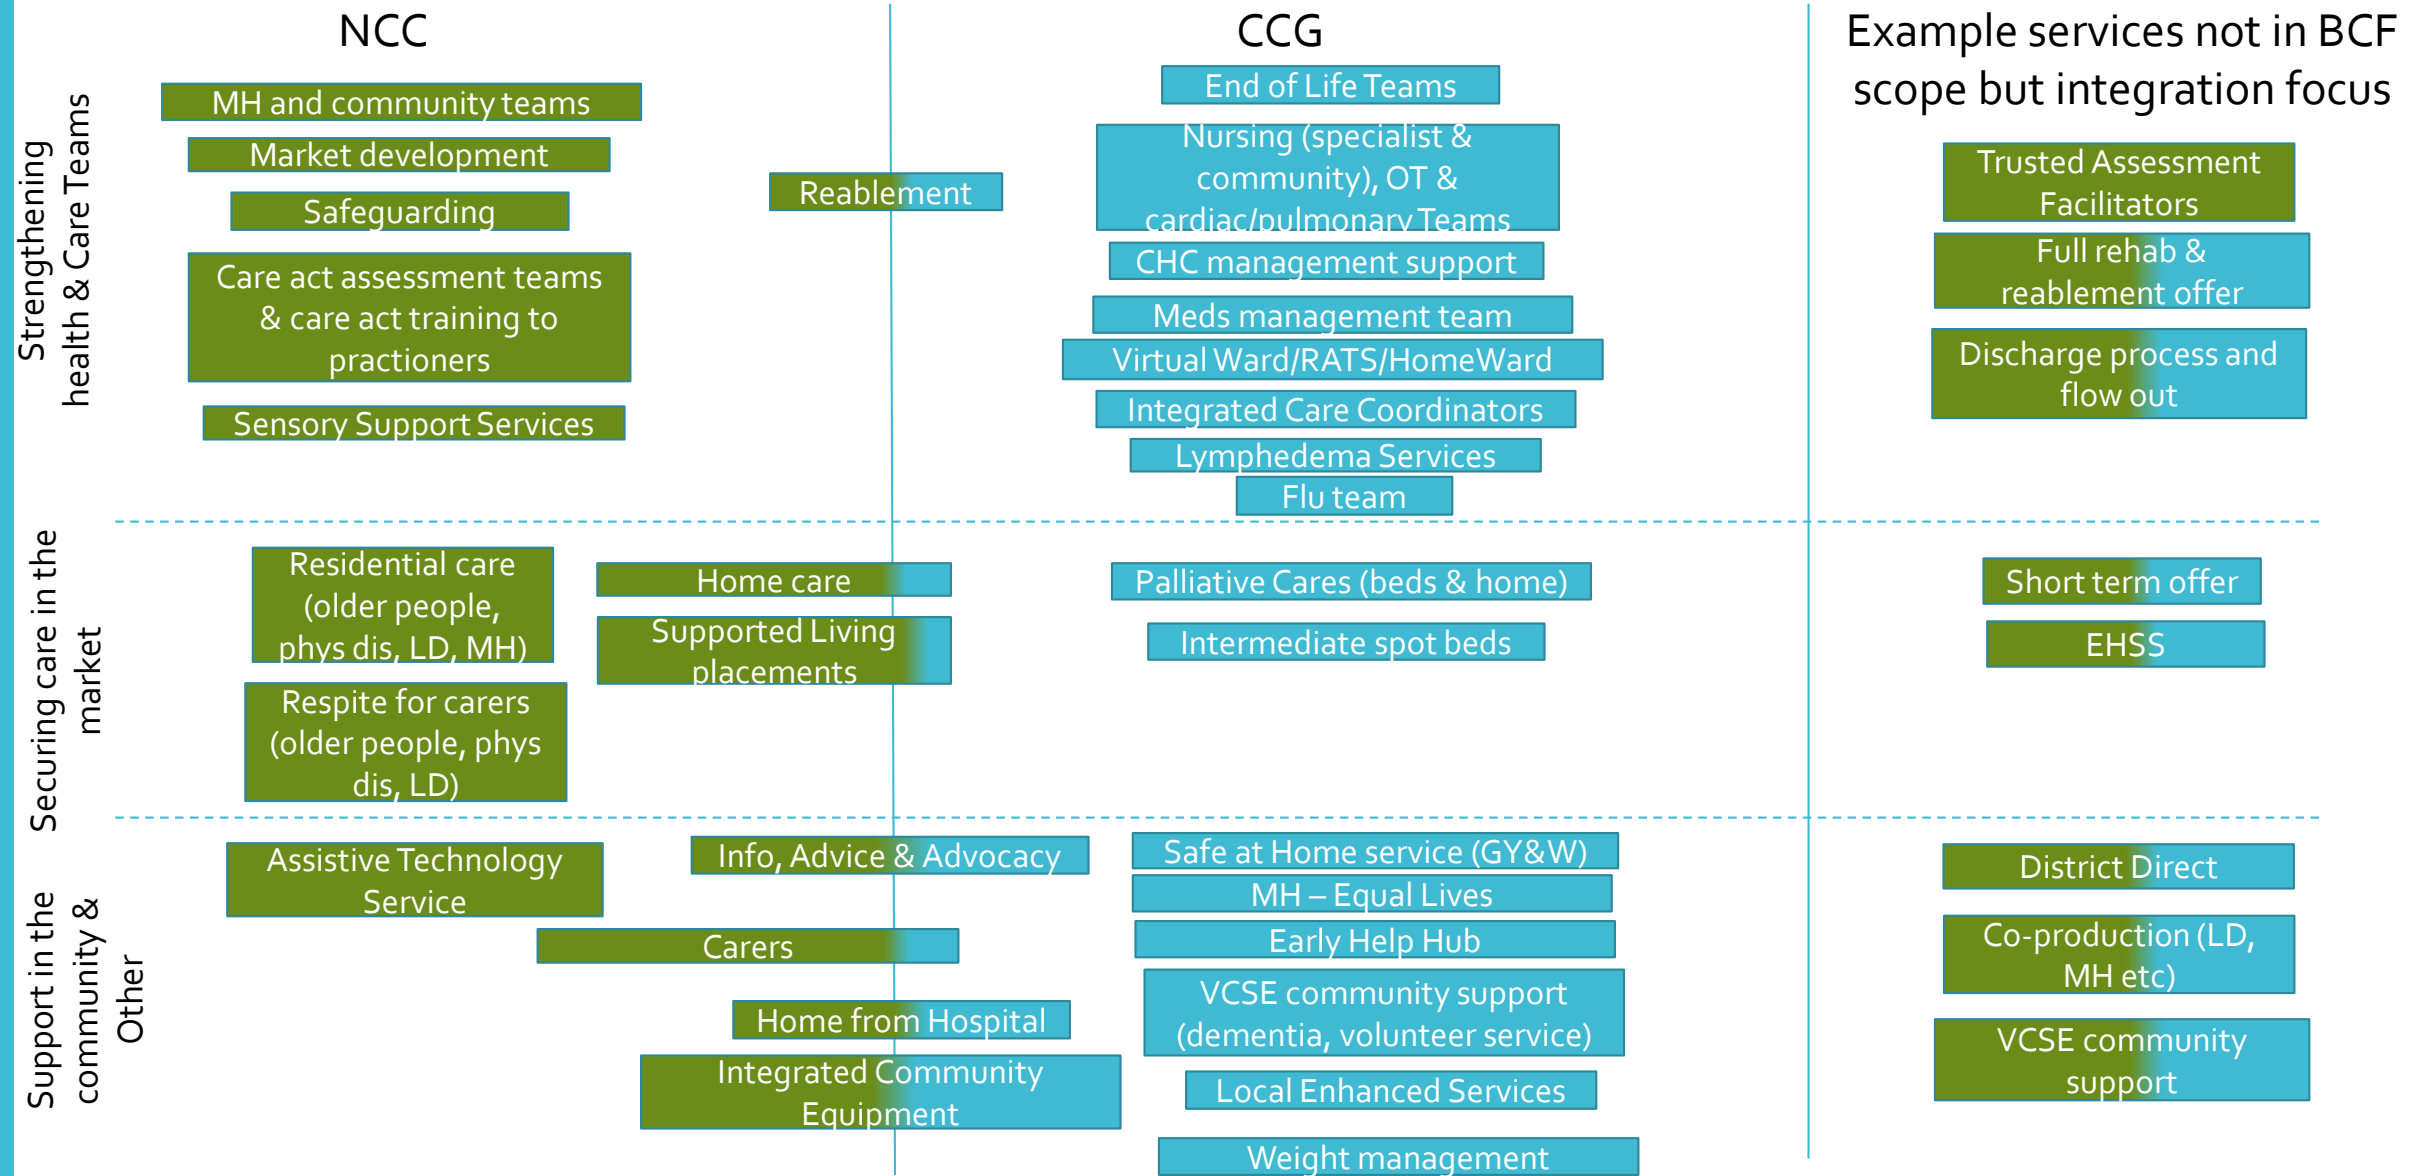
NCC

CCG

Example services not in BCF scope but integration focus

Strengthening health & Care Teams

MH and community teams

Market development

Safeguarding

Care act assessment teams & care act training to practioners

Sensory Support Services

Reablement

End of Life Teams

Nursing (specialist & community), OT & cardiac/pulmonary Teams

CHC management support

Meds management team

Virtual Ward/RATS/HomeWard

Integrated Care Coordinators

Lymphedema Services

Flu team

Trusted Assessment Facilitators

Full rehab & reablement offer

Discharge process and flow out

Securing care in the market

Residential care (older people, phys dis, LD, MH)

Home care

Supported Living placements

Respite for carers (older people, phys dis, LD)

Palliative Cares (beds & home)

Intermediate spot beds

Short term offer

EHSS

Support in the community & Other

Assistive Technology Service

Info, Advice & Advocacy

Carers

Home from Hospital

Integrated Community Equipment

Safe at Home service (GY&W)

MH – Equal Lives

Early Help Hub

VCSE community support (dementia, volunteer service)

Local Enhanced Services

Weight management

District Direct

Co-production (LD, MH etc)

VCSE community support